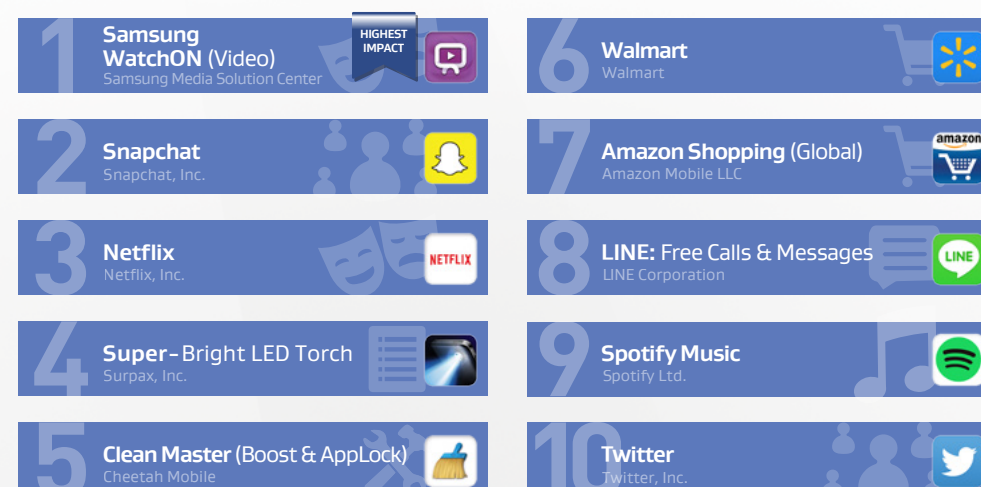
1 Samsung WatchON (Video)
Samsung Media Solution Center
HIGHEST IMPACT

2 Snapchat
Snapchat, Inc.

3 Netflix
Netflix, Inc.
NETFLIX

4 Super-Bright LED Torch
Surpax, Inc.

5 Clean Master (Boost & AppLock)
Cheetah Mobile

6 Walmart
Walmart

7 Amazon Shopping (Global)
Amazon Mobile LLC
amazon

8 LINE: Free Calls & Messages
LINE Corporation
LINE

9 Spotify Music
Spotify Ltd.

10 Twitter
Twitter, Inc.